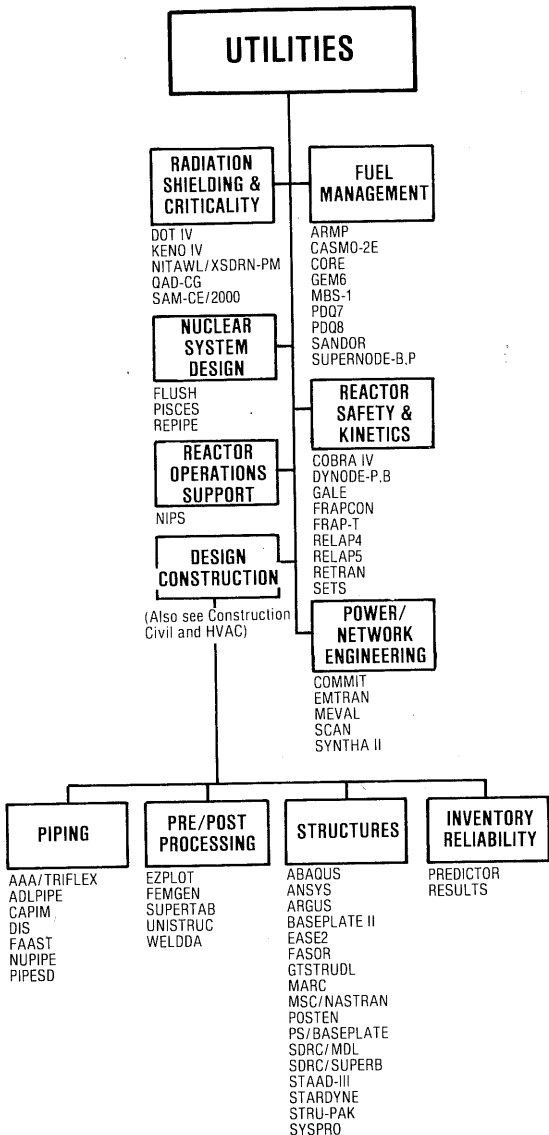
UTILITIES

RADIATION SHIELDING & CRITICALITY

DOT IV
KENO IV
NITAWL/XSDRN-PM
QAD-CG
SAM-CE/2000

FUEL MANAGEMENT

ARMP
CASMO-2E
CORE
GEM6
MBS-1
PDQ7
PDQ8
SANDOR
SUPERNODE-B,P

NUCLEAR SYSTEM DESIGN

FLUSH
PISCES
REPIPE

REACTOR SAFETY & KINETICS

COBRA IV
DYNODE-P,B
GALE
FRAPCON
FRAP-T
RELAP4
RELAP5
RETRAN
SETS

REACTOR OPERATIONS SUPPORT

NIPS

DESIGN CONSTRUCTION

(Also see Construction Civil and HVAC)

POWER/ NETWORK ENGINEERING

COMMIT
EMTRAN
MEVAL
SCAN
SYNTHA II

PIPING

AAA/TRIFLEX
ADLPIPE
CAPIM
DIS
FAAST
NUPIPE
PIPESD

PRE/POST PROCESSING

EZPLOT
FEMGEN
SUPERTAB
UNISTRUC
WELDDA

STRUCTURES

ABAQUS
ANSYS
ARGUS
BASEPLATE II
EASE2
FASOR
GTSTRUDL
MARC
MSC/NASTRAN
POSTEN
PS/BASEPLATE
SDRC/MDL
SDRC/SUPERB
STAAD-III
STARDYNE
STRU-PAK
SYSPRO

INVENTORY RELIABILITY

PREDICTOR
RESULTS